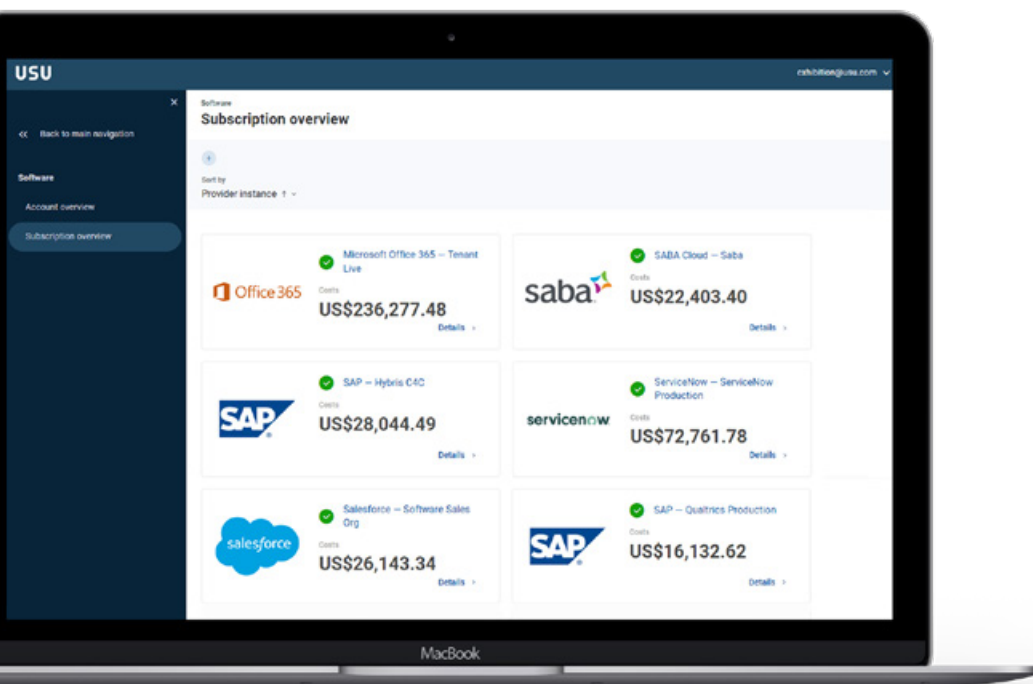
USU

exhibition@usu.com

×

« Back to main navigation

Software

Account overview

Subscription overview

Software

Subscription overview

Sort by

Provider instance ↑

Office 365

Microsoft Office 365 – Tenant Live

Costs

US$236,277.48

Details ›

saba

SABA Cloud – Saba

Costs

US$22,403.40

Details ›

SAP

SAP – Hybris C4C

Costs

US$28,044.49

Details ›

servicenow

ServiceNow – ServiceNow Production

Costs

US$72,761.78

Details ›

salesforce

Salesforce – Software Sales Org

Costs

US$26,143.34

Details ›

SAP

SAP – Qualtrics Production

Costs

US$16,132.62

Details ›

MacBook